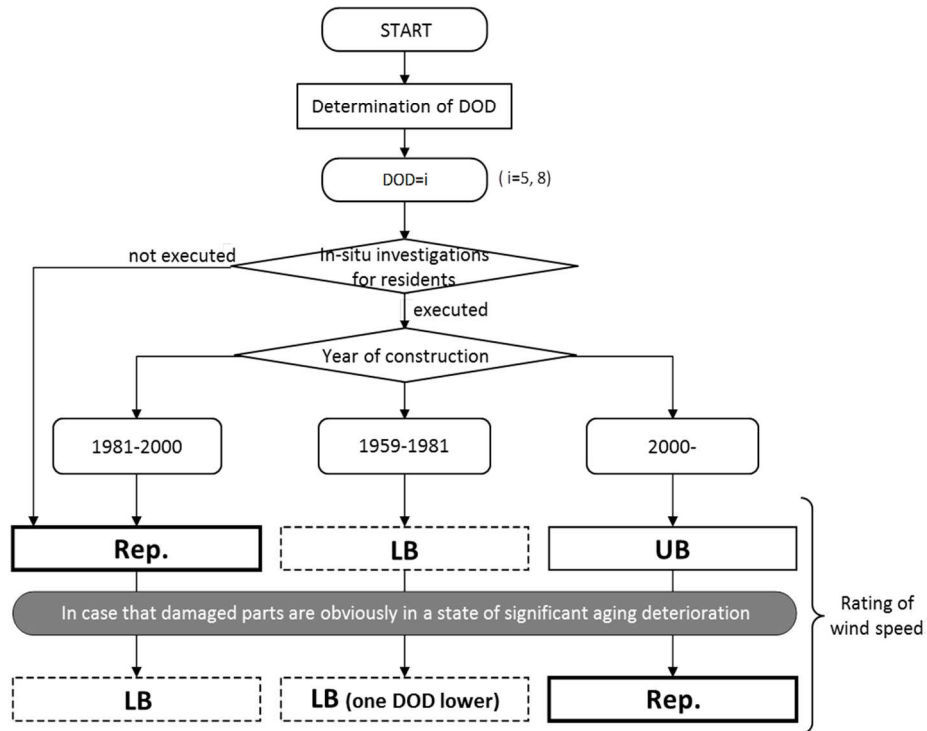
START

Determination of DOD

DOD=i

( i=5, 8)

not executed

In-situ investigations for residents

executed

Year of construction

1981-2000

1959-1981

2000-

Rep.

LB

UB

In case that damaged parts are obviously in a state of significant aging deterioration

Rating of wind speed

LB

LB (one DOD lower)

Rep.